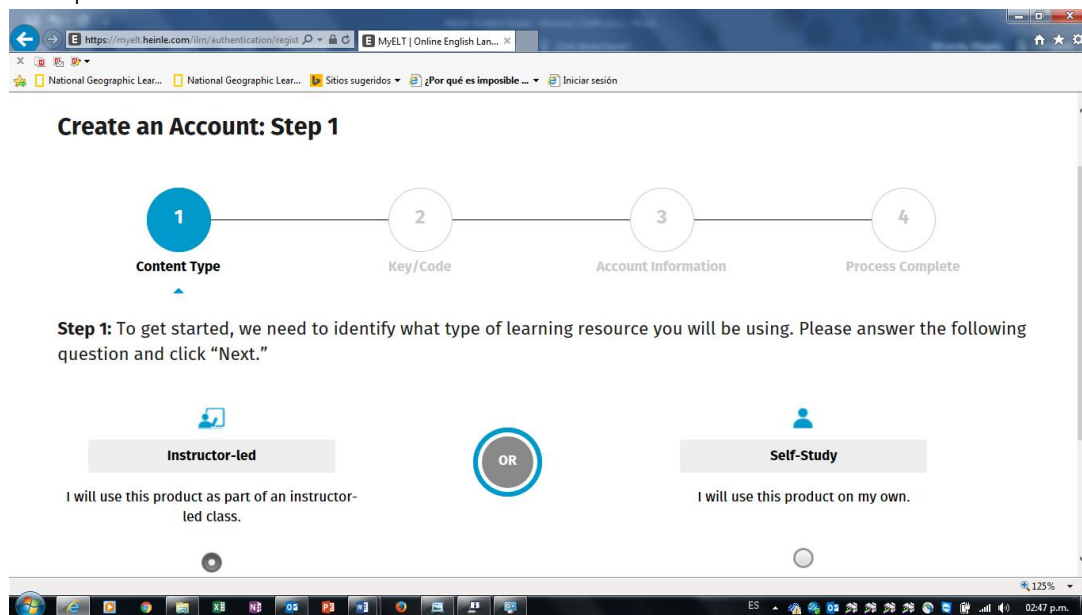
https://myelt.heinle.com/ilrn/authentication/regist
MyELT | Online English Lan... ×

National Geographic Lear... National Geographic Lear... Sitios sugeridos ▾ ¿Por qué es imposible ... ▾ Iniciar sesión

Create an Account: Step 1

1
Content Type

2
Key/Code

3
Account Information

4
Process Complete

Step 1: To get started, we need to identify what type of learning resource you will be using. Please answer the following question and click "Next."

Instructor-led

I will use this product as part of an instructor-led class.

OR

Self-Study

I will use this product on my own.

125%

ES 02:47 p.m.